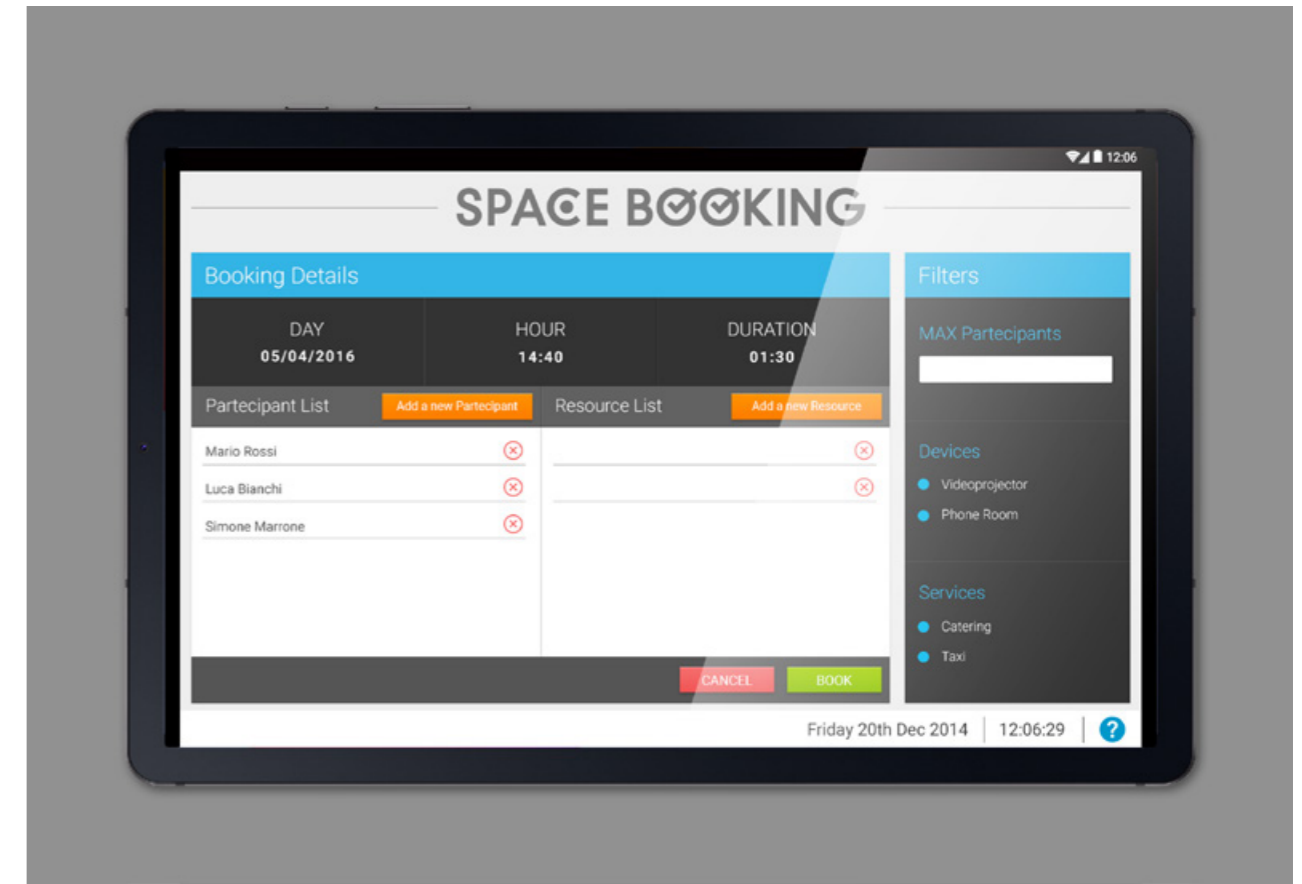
12:06

SPACE BOOKING

Booking Details

DAY
05/04/2016

HOUR
14:40

DURATION
01:30

Partecipant List
Add a new Partecipant

Resource List
Add a new Resource

Mario Rossi
Luca Bianchi
Simone Marrone

CANCEL
BOOK

Filters

MAX Partecipants

Devices
Videoprojector
Phone Room

Services
Catering
Taxi

Friday 20th Dec 2014
12:06:29
?